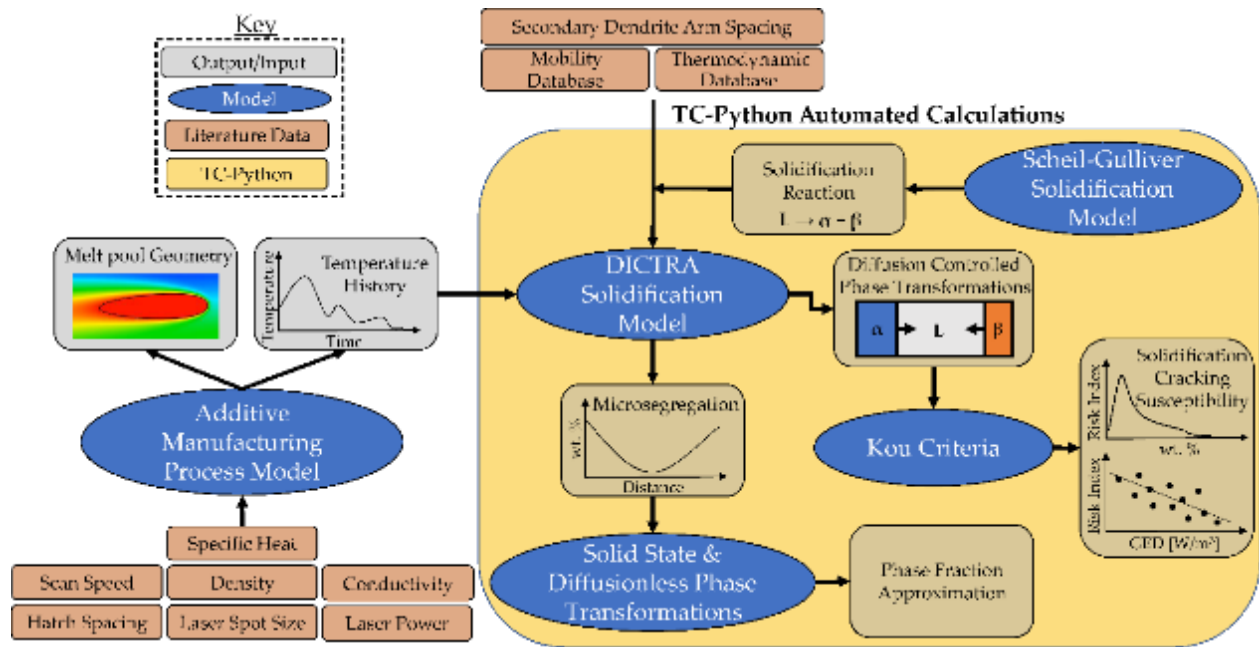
Key
Output/Input
Model
Literature Data
TC-Python

Secondary Dendrite Arm Spacing
Mobility Database
Thermodynamic Database

TC-Python Automated Calculations

Solidification Reaction
$L \rightarrow \alpha + \beta$

Scheil-Gulliver Solidification Model

Melt pool Geometry

Temperature History
Temperature
Time

DICTRA Solidification Model

Diffusion Controlled Phase Transformations
α
L
β

Microsegregation
wt. %
Distance

Solidification Cracking Susceptibility
Risk Index
wt. %

Kou Criteria

Risk Index
GED [W/m²]

Additive Manufacturing Process Model

Specific Heat
Scan Speed
Density
Conductivity
Hatch Spacing
Laser Spot Size
Laser Power

Solid State & Diffusionless Phase Transformations

Phase Fraction Approximation